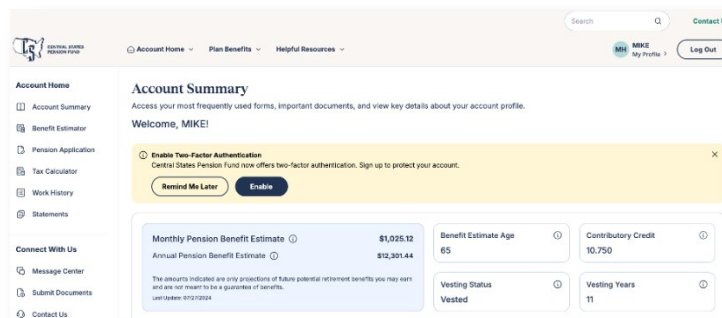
Search

Contact

CENTRAL STATES PENSION FUND

Account Home

Plan Benefits

Helpful Resources

MH MIKE My Profile >

Log Out

Account Home

Account Summary

Benefit Estimator

Pension Application

Tax Calculator

Work History

Statements

Connect With Us

Message Center

Submit Documents

Contact Us

Account Summary

Access your most frequently used forms, important documents, and view key details about your account profile.

Welcome, MIKE!

Enable Two-Factor Authentication

Central States Pension Fund now offers two-factor authentication. Sign up to protect your account.

Remind Me Later

Enable

×

Monthly Pension Benefit Estimate

$1,025.12

Annual Pension Benefit Estimate

$12,301.44

The amounts indicated are only projections of future potential retirement benefits you may earn and are not meant to be a guarantee of benefits.

Last Update: 07/27/2024

Benefit Estimate Age

65

Contributory Credit

10.750

Vesting Status

Vested

Vesting Years

11